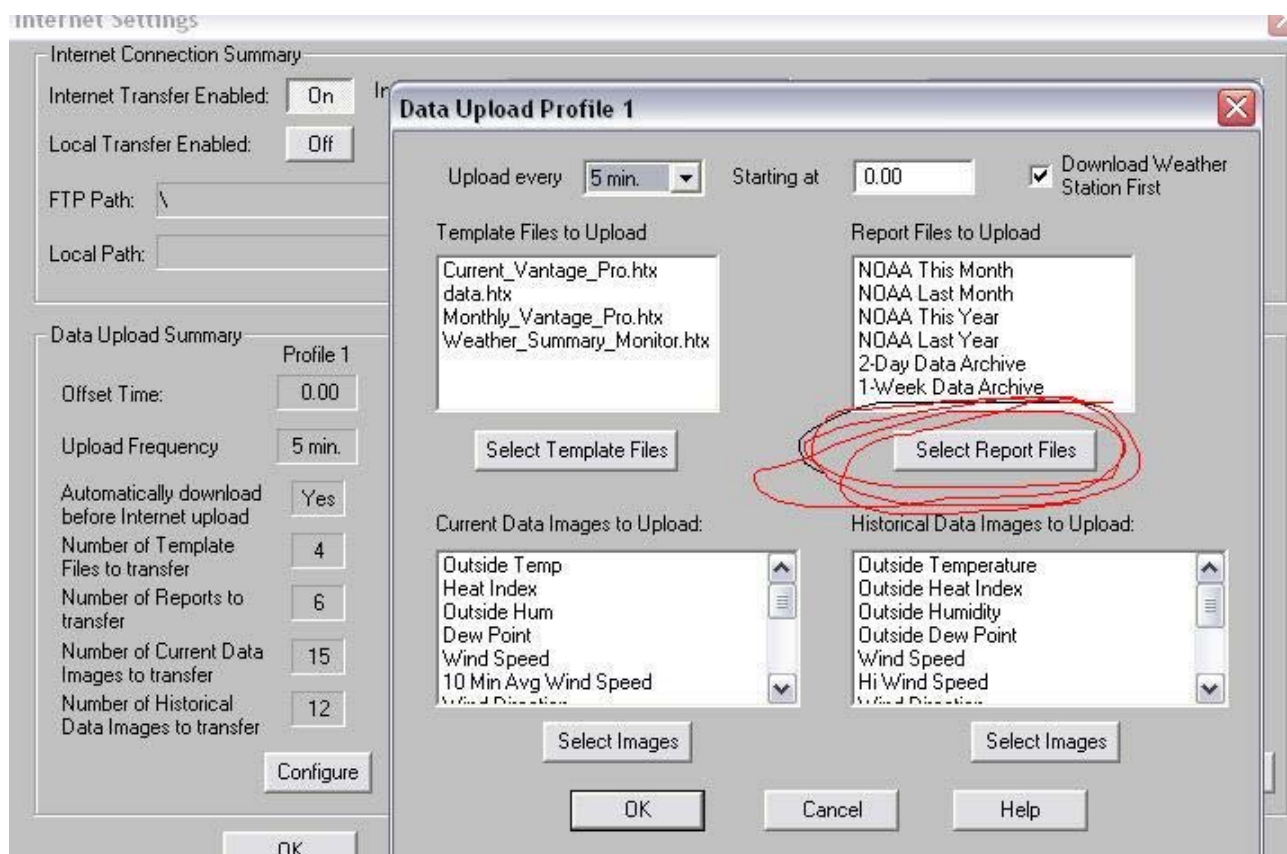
Internet Settings

Internet Connection Summary

Internet Transfer Enabled: On In

Local Transfer Enabled: Off

FTP Path: \

Local Path:

Data Upload Summary

Profile 1

Offset Time: 0.00

Upload Frequency 5 min.

Automatically download before Internet upload Yes

Number of Template Files to transfer 4

Number of Reports to transfer 6

Number of Current Data Images to transfer 15

Number of Historical Data Images to transfer 12

Configure

OK

Data Upload Profile 1

Upload every 5 min. Starting at 0.00 Download Weather Station First

Template Files to Upload

Current_Vantage_Pro.htx
data.htx
Monthly_Vantage_Pro.htx
Weather_Summary_Monitor.htx

Select Template Files

Report Files to Upload

NOAA This Month
NOAA Last Month
NOAA This Year
NOAA Last Year
2-Day Data Archive
1-Week Data Archive

Select Report Files

Current Data Images to Upload:

Outside Temp
Heat Index
Outside Hum
Dew Point
Wind Speed
10 Min Avg Wind Speed
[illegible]

Select Images

Historical Data Images to Upload:

Outside Temperature
Outside Heat Index
Outside Humidity
Outside Dew Point
Wind Speed
Hi Wind Speed
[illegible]

Select Images

OK Cancel Help